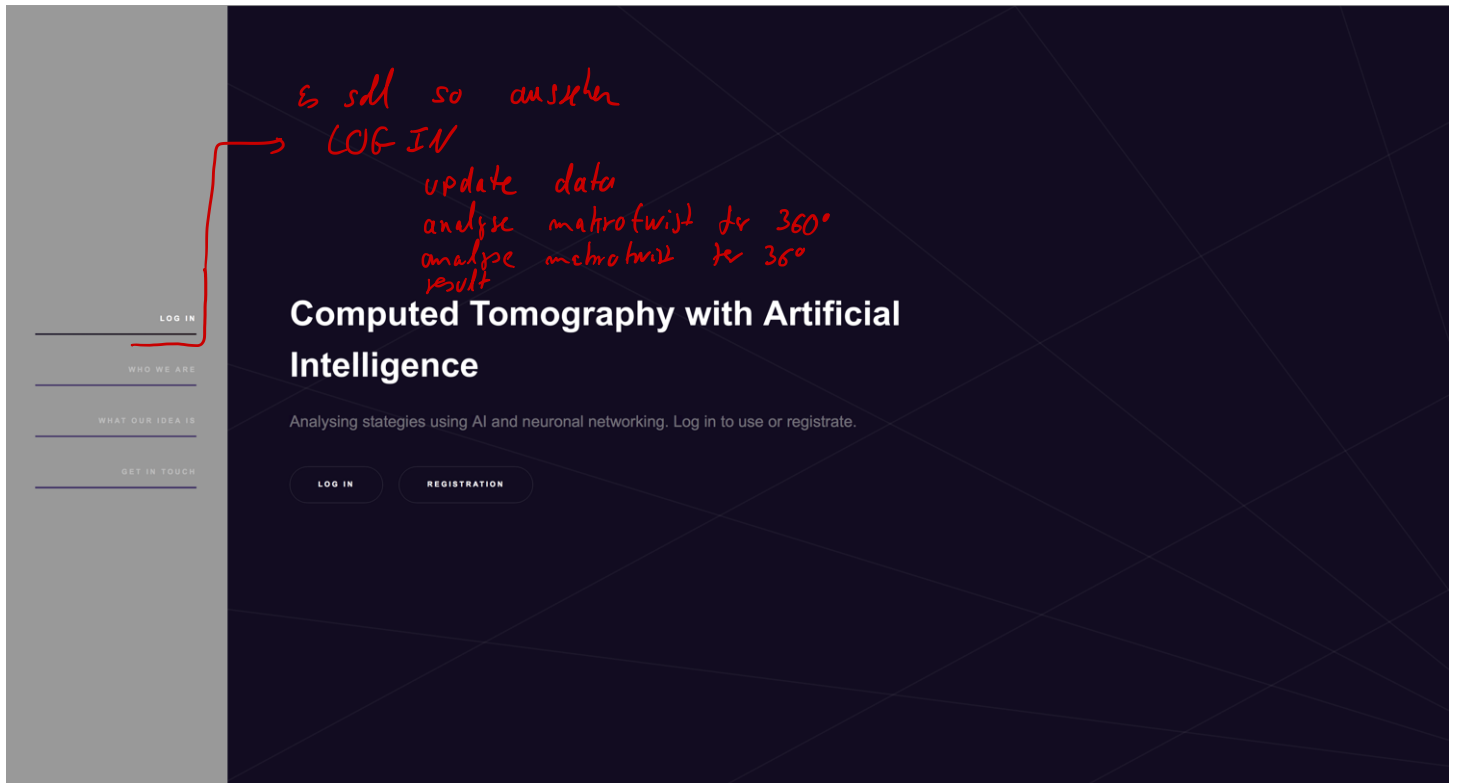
Es soll so aussehen
LOG IN
update data
analyse makrotwist for 360°
analyse microtwist for 360°
result

LOG IN
WHO WE ARE
WHAT OUR IDEA IS
GET IN TOUCH

Computed Tomography with Artificial Intelligence

Analysing stategies using AI and neuronal networking. Log in to use or registrate.

LOG IN
REGISTRATION